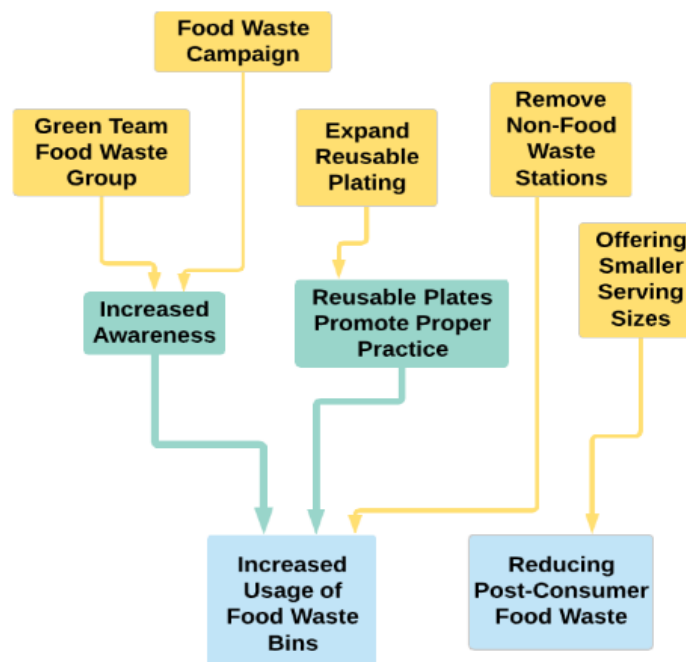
Food Waste Campaign

Green Team Food Waste Group

Expand Reusable Plating

Remove Non-Food Waste Stations

Offering Smaller Serving Sizes

Increased Awareness

Reusable Plates Promote Proper Practice

Increased Usage of Food Waste Bins

Reducing Post-Consumer Food Waste